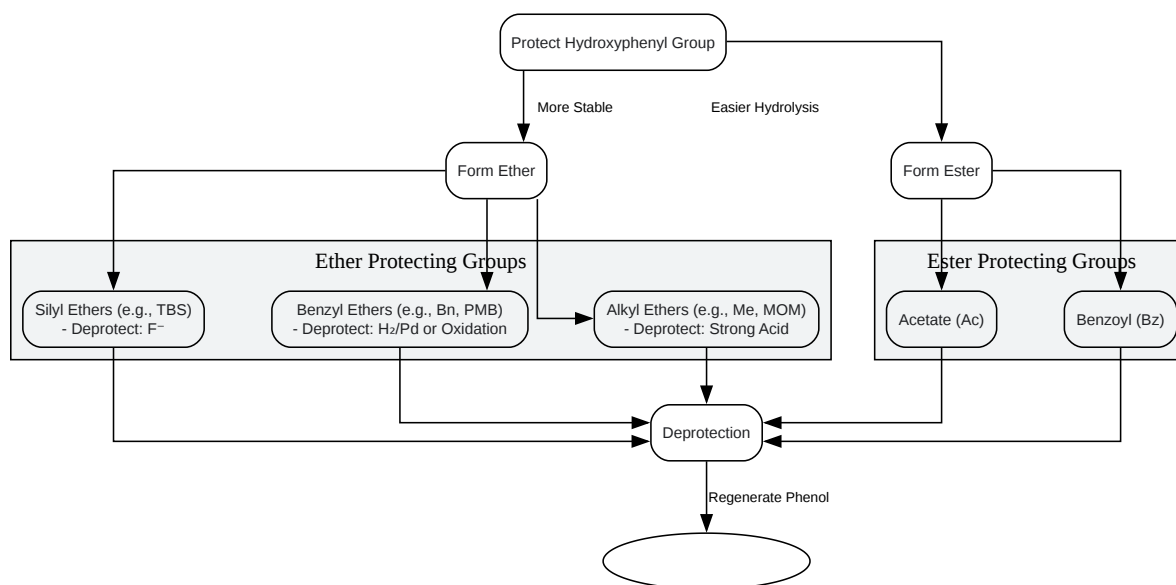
Protect Hydroxyphenyl Group

More Stable

Easier Hydrolysis

Form Ether

Form Ester

Ether Protecting Groups

Silyl Ethers (e.g., TBS)
- Deprotect: F⁻

Benzyl Ethers (e.g., Bn, PMB)
- Deprotect: $H_2$/Pd or Oxidation

Alkyl Ethers (e.g., Me, MOM)
- Deprotect: Strong Acid

Ester Protecting Groups

Acetate (Ac)

Benzoyl (Bz)

Deprotection

Regenerate Phenol